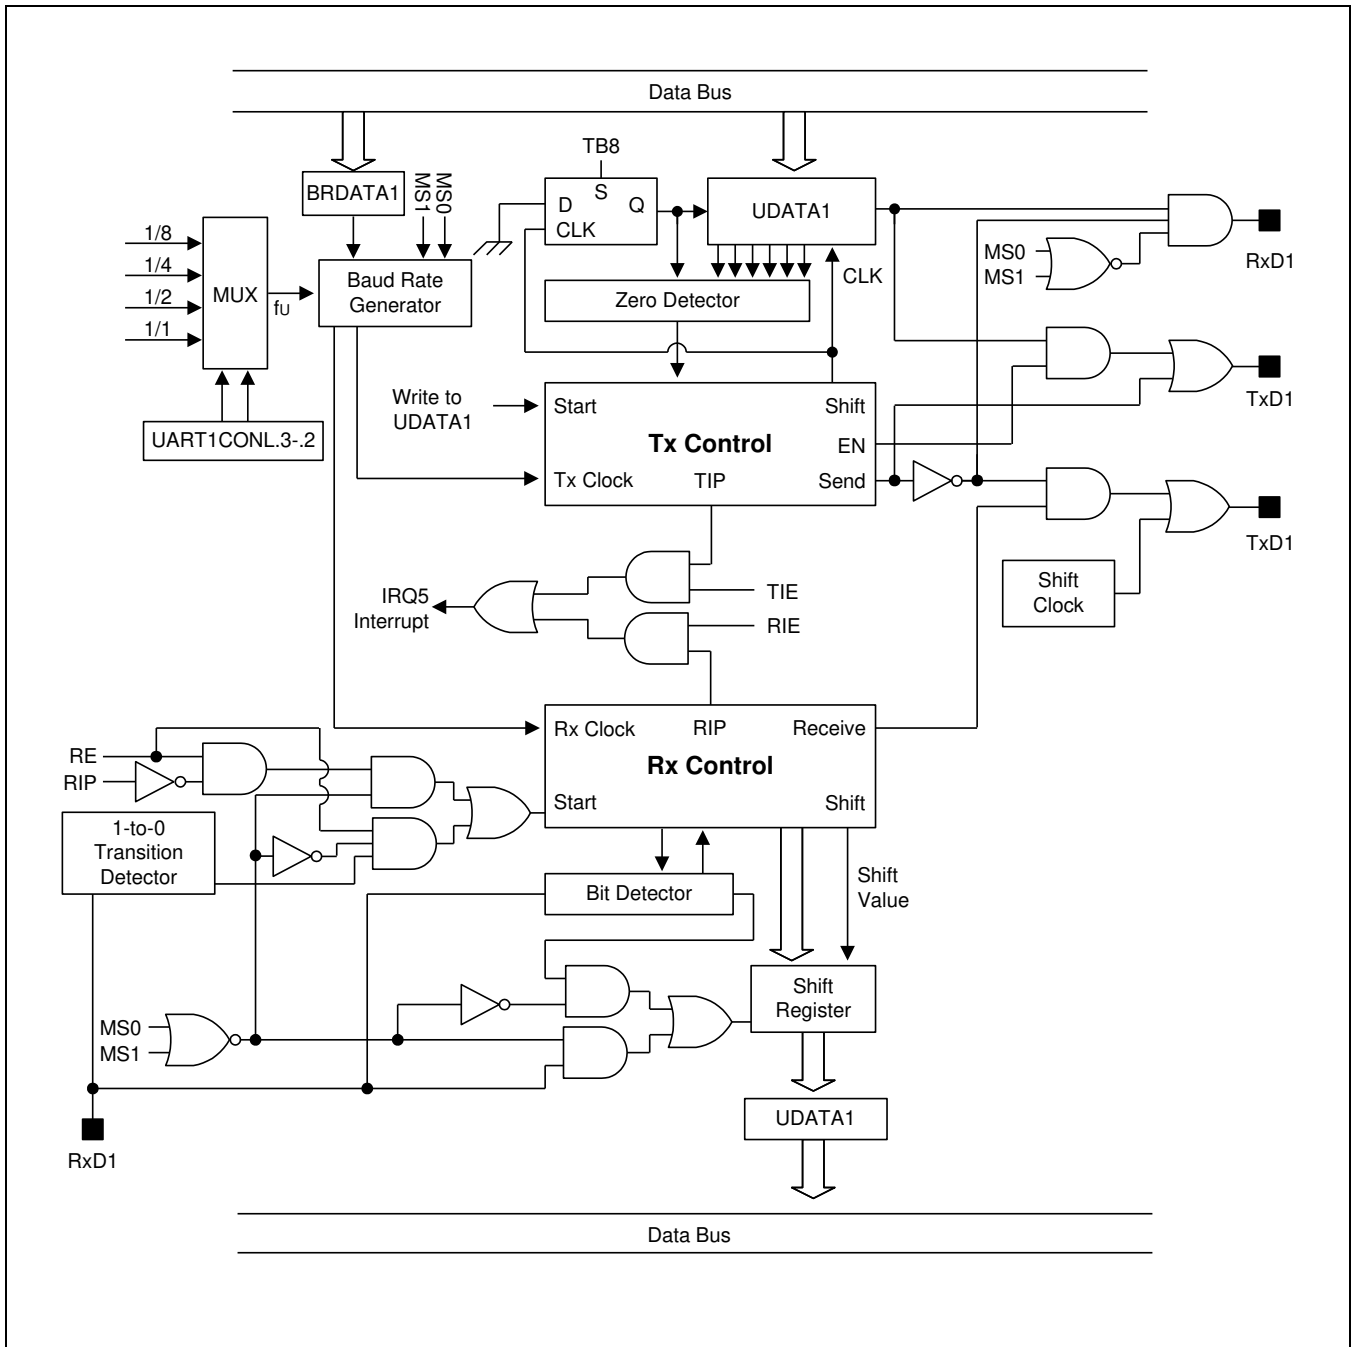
Data Bus

BRDATA1

MS1 MS0

TB8

S

D

Q

CLK

UDATA1

1/8

1/4

1/2

1/1

MUX

fU

Baud Rate Generator

UART1CONL.3-.2

Zero Detector

CLK

MS0

MS1

RxD1

Write to UDATA1

Start

Shift

Tx Control

EN

Tx Clock

TIP

Send

TxD1

TxD1

Shift Clock

IRQ5 Interrupt

TIE

RIE

Rx Clock

RIP

Receive

Rx Control

Start

Shift

RE

RIP

1-to-0 Transition Detector

Bit Detector

Shift Value

Shift Register

MS0

MS1

UDATA1

RxD1

Data Bus